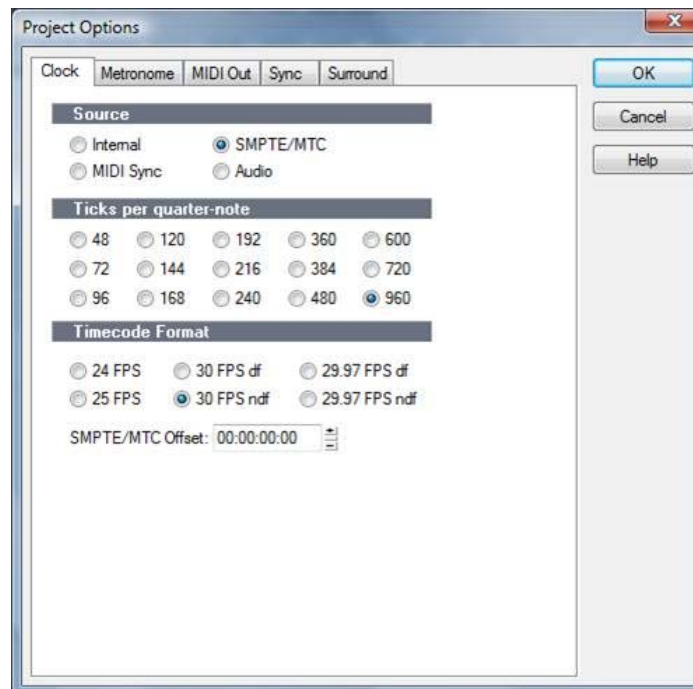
Project Options

Clock | Metronome | MIDI Out | Sync | Surround

OK

Cancel

Help

Source

Internal
SMPTE/MTC
MIDI Sync
Audio

Ticks per quarter-note

48
120
192
360
600
72
144
216
384
720
96
168
240
480
960

Timecode Format

24 FPS
30 FPS df
29.97 FPS df
25 FPS
30 FPS ndf
29.97 FPS ndf

SMPTE/MTC Offset: 00:00:00:00